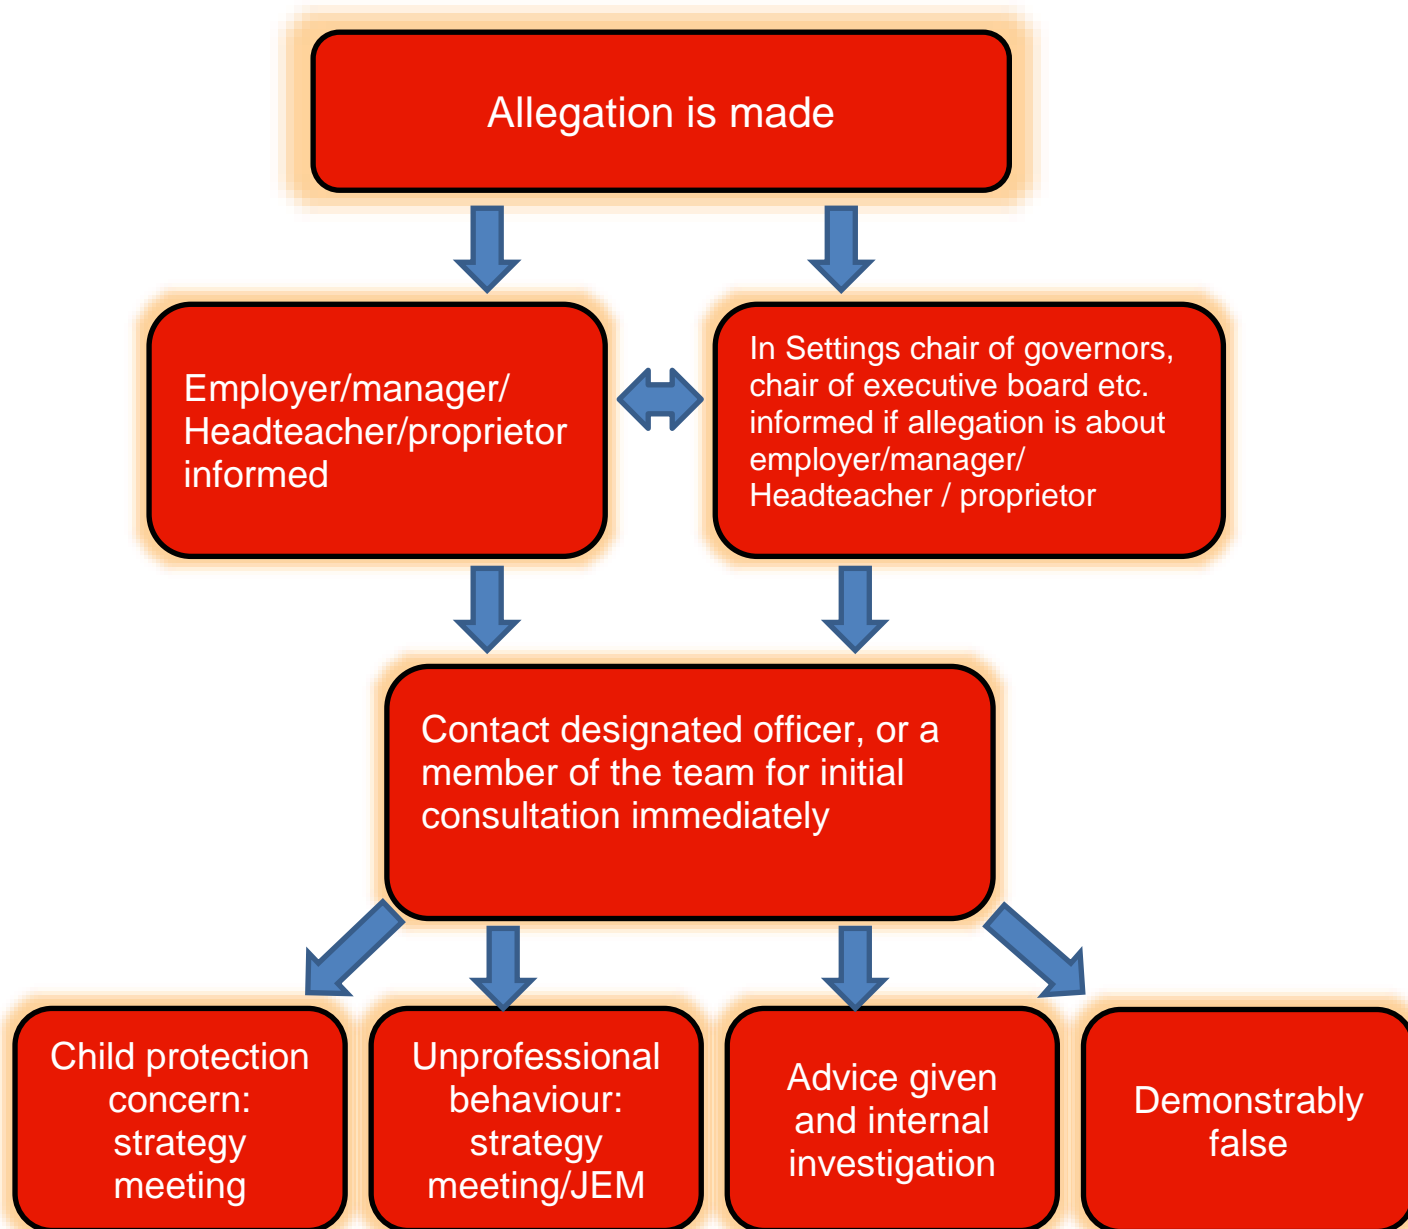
Allegation is made

Employer/manager/ Headteacher/proprietor informed

In Settings chair of governors, chair of executive board etc. informed if allegation is about employer/manager/ Headteacher / proprietor

Contact designated officer, or a member of the team for initial consultation immediately

Child protection concern: strategy meeting

Unprofessional behaviour: strategy meeting/JEM

Advice given and internal investigation

Demonstrably false